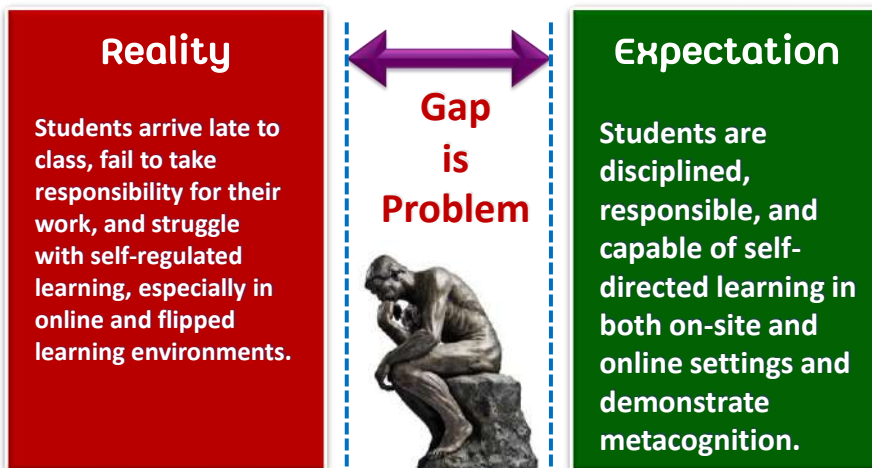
Reality

Students arrive late to class, fail to take responsibility for their work, and struggle with self-regulated learning, especially in online and flipped learning environments.

Gap is Problem

Expectation

Students are disciplined, responsible, and capable of self-directed learning in both on-site and online settings and demonstrate metacognition.